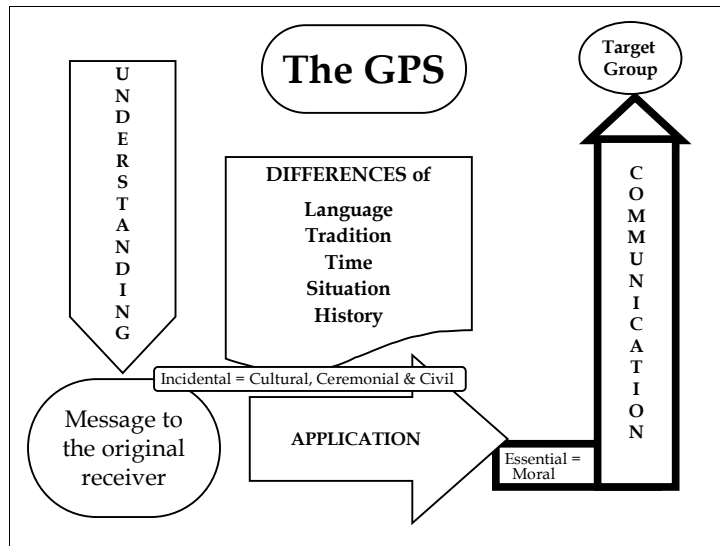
The GPS

UNDERSTANDING

Target Group

DIFFERENCES of

Language
Tradition
Time
Situation
History

COMMUNICATION

Incidental = Cultural, Ceremonial & Civil

Message to the original receiver

APPLICATION

Essential = Moral